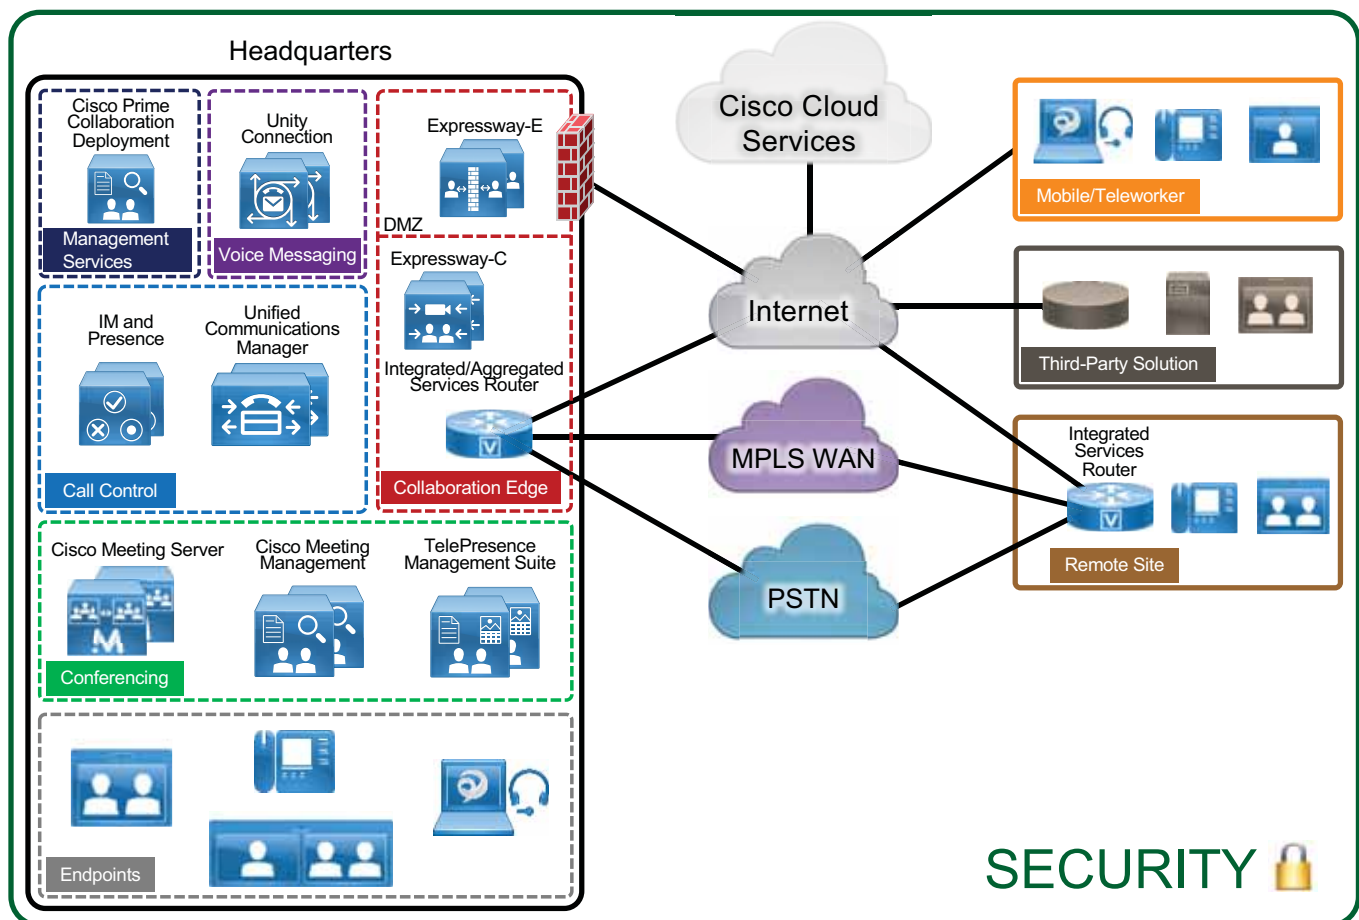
Headquarters

Cisco Prime Collaboration Deployment

Management Services

Unity Connection

Voice Messaging

Expressway-E

DMZ

Expressway-C

Integrated/Aggregated Services Router

Collaboration Edge

IM and Presence

Unified Communications Manager

Call Control

Cisco Meeting Server

Cisco Meeting Management

TelePresence Management Suite

Conferencing

Endpoints

Cisco Cloud Services

Internet

MPLS WAN

PSTN

Mobile/Teleworker

Third-Party Solution

Integrated Services Router

Remote Site

SECURITY